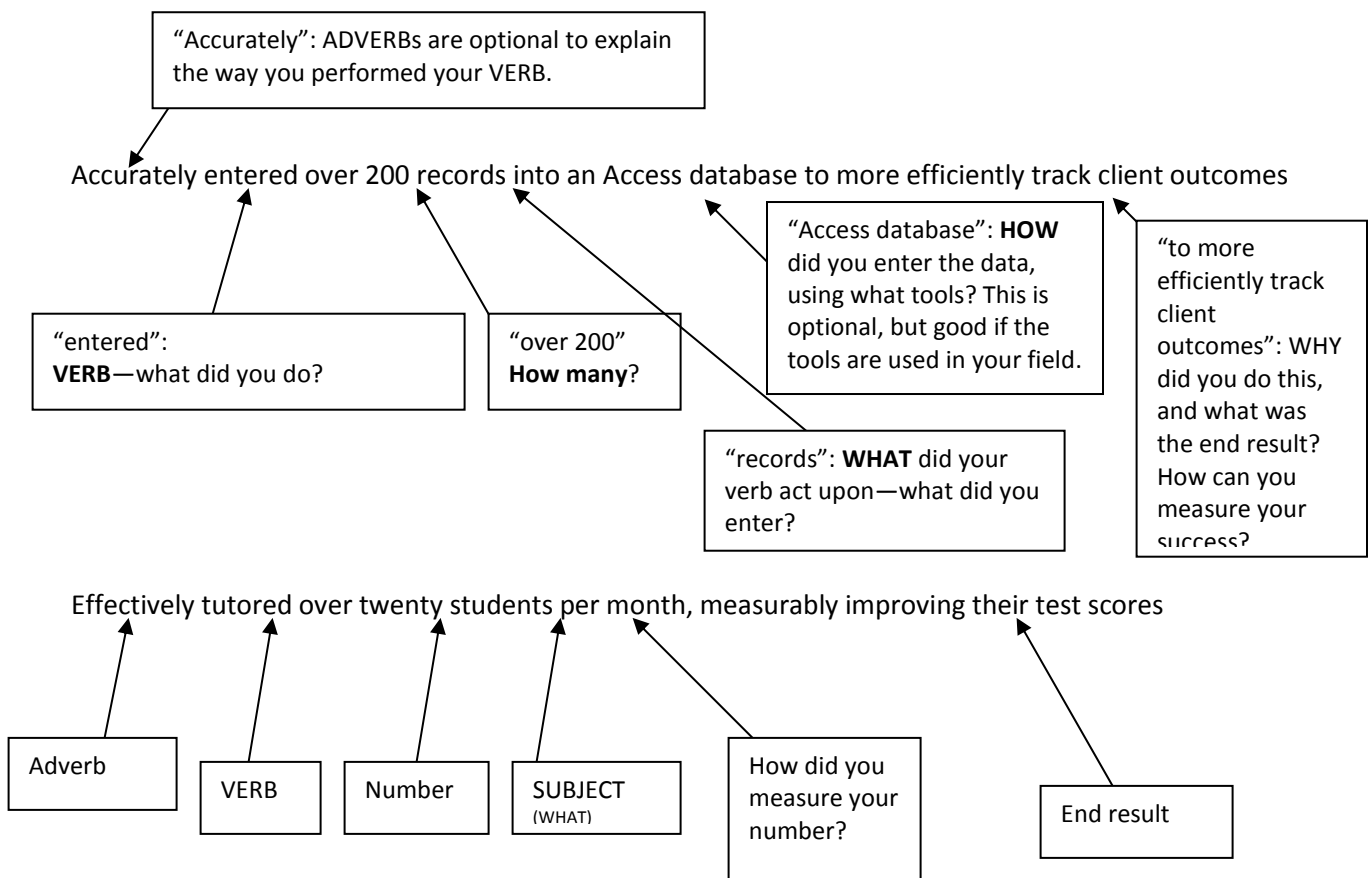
“Accurately”: ADVERBs are optional to explain the way you performed your VERB.

Accurately entered over 200 records into an Access database to more efficiently track client outcomes

“Access database”: **HOW** did you enter the data, using what tools? This is optional, but good if the tools are used in your field.

“to more efficiently track client outcomes”: WHY did you do this, and what was the end result? How can you measure your success?

“entered”: **VERB**—what did you do?

“over 200” **How many**?

“records”: **WHAT** did your verb act upon—what did you enter?

Effectively tutored over twenty students per month, measurably improving their test scores

Adverb

VERB

Number

SUBJECT (WHAT)

How did you measure your number?

End result